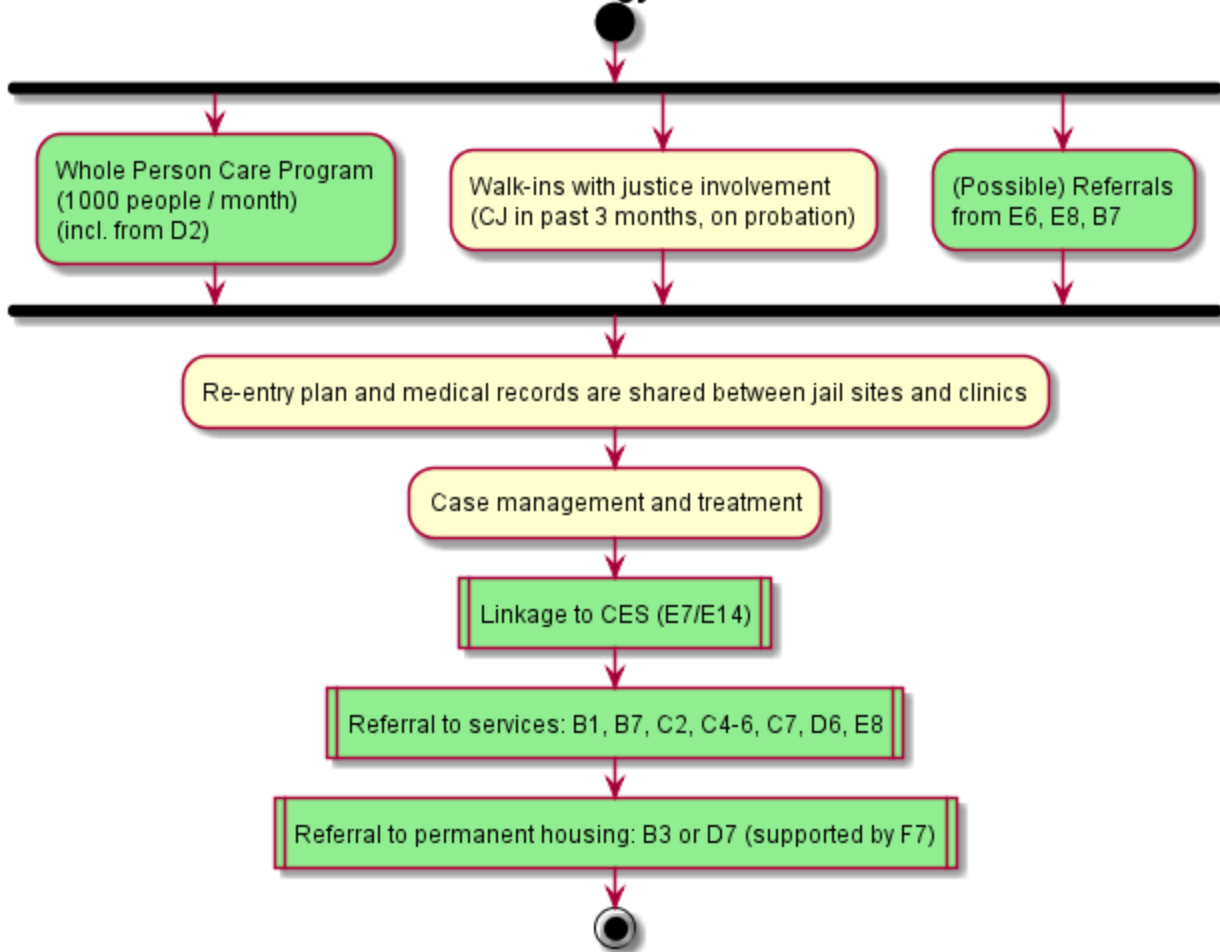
Whole Person Care Program
(1000 people / month)
(incl. from D2)

Walk-ins with justice involvement
(CJ in past 3 months, on probation)

(Possible) Referrals
from E6, E8, B7

Re-entry plan and medical records are shared between jail sites and clinics

Case management and treatment

Linkage to CES (E7/E14)

Referral to services: B1, B7, C2, C4-6, C7, D6, E8

Referral to permanent housing: B3 or D7 (supported by F7)